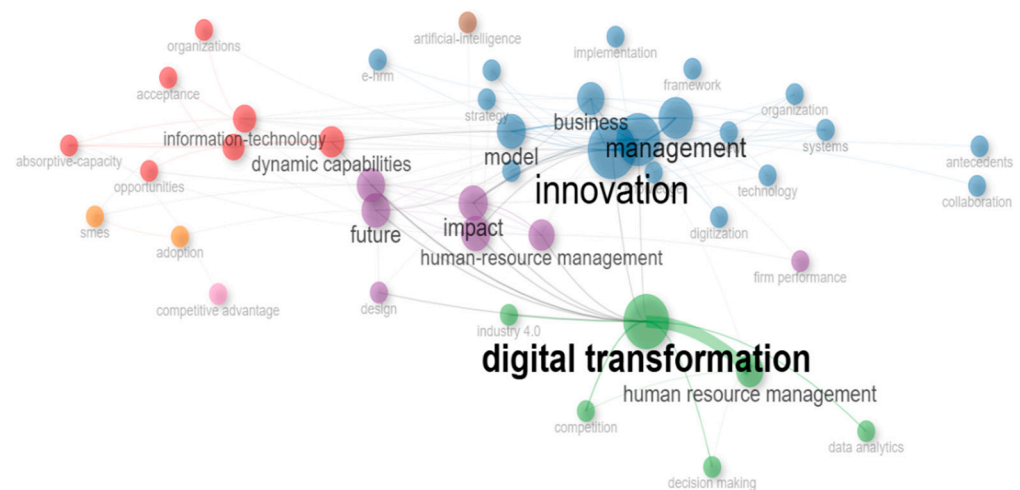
organizations
artificial-intelligence
implementation
e-hrm
framework
acceptance
strategy
organization
business
information-technology
management
systems
antecedents
absorptive-capacity
model
dynamic capabilities
opportunities
innovation
technology
collaboration
smes
impact
future
digitization
adoption
human-resource management
firm performance
competitive advantage
design
industry 4.0
digital transformation
human resource management
competition
data analytics
decision making